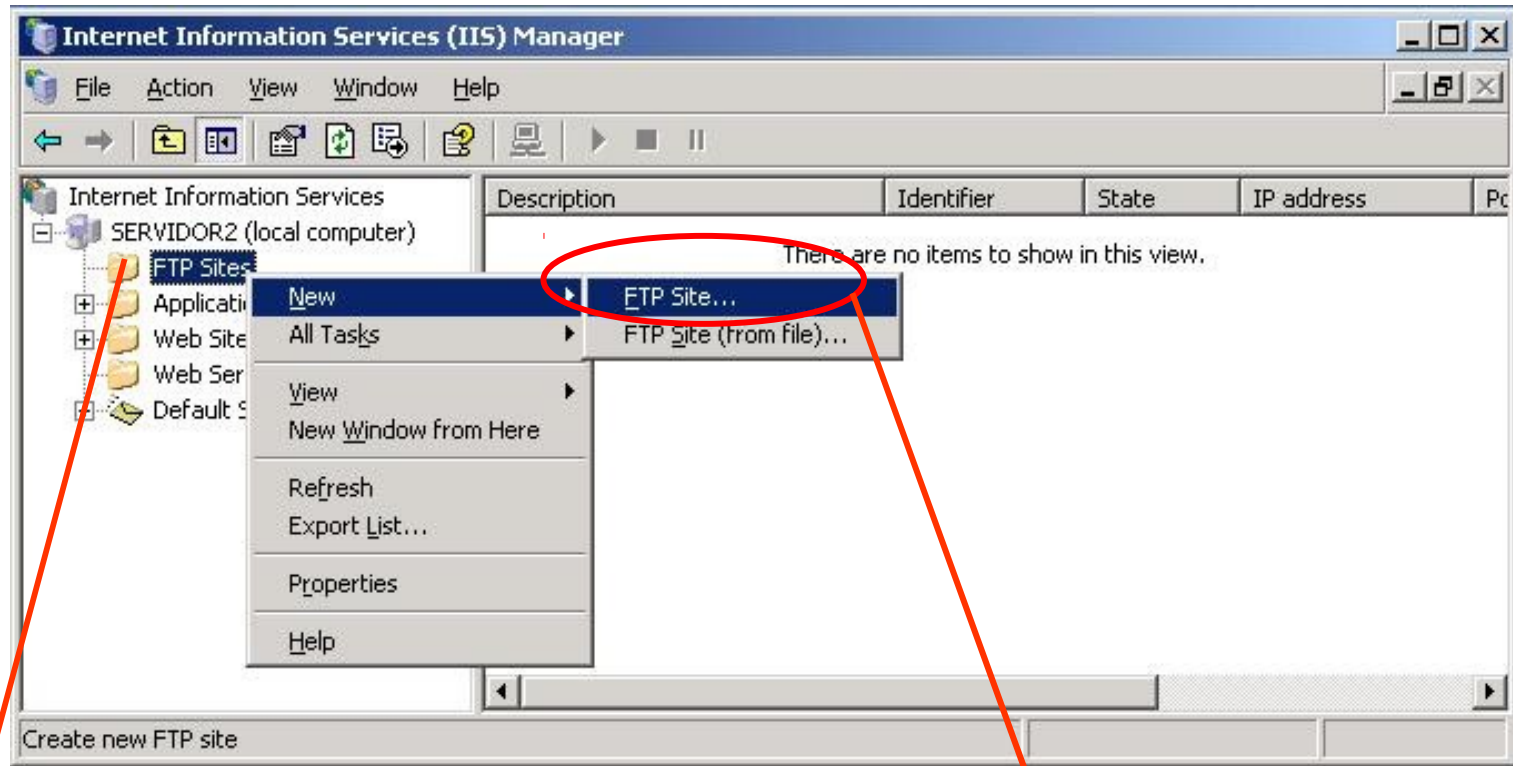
Internet Information Services (IIS) Manager

File Action View Window Help

Internet Information Services
SERVIDOR2 (local computer)
FTP Sites
Applicati
Web Site
Web Ser
Default S

| Description | Identifier | State | IP address | Po |
|---|---|---|---|---|

There are no items to show in this view.

New
All Tasks
View
New Window from Here
Refresh
Export List...
Properties
Help

FTP Site...
FTP Site (from file)...

Create new FTP site